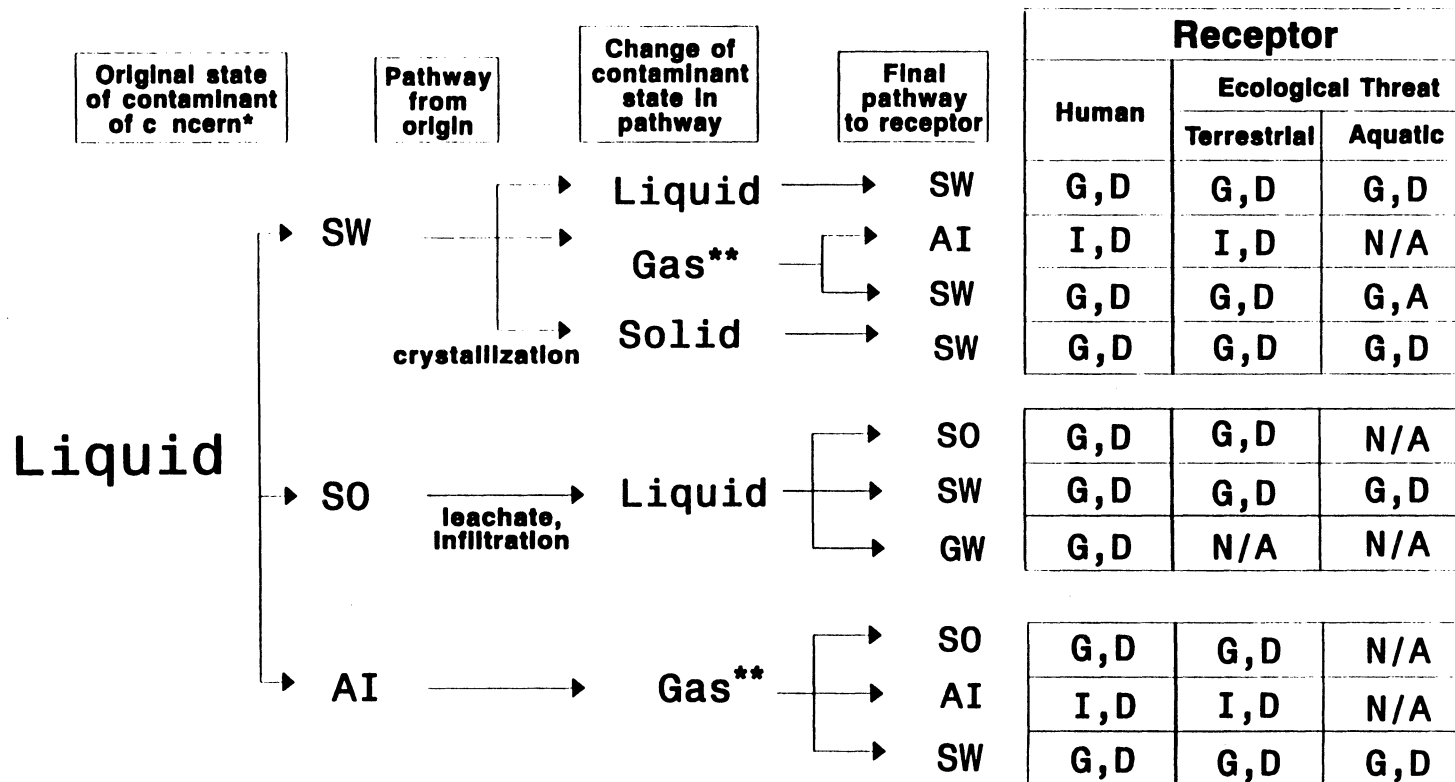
Original state of contaminant of c ncern*

Pathway from origin

Change of contaminant state in pathway

Final pathway to receptor

Liquid

SW

Liquid

Gas**

Solid

crystallization

SO

leachate, infiltration

Liquid

AI

Gas**

| Final pathway to receptor | Human | Ecological Threat: Terrestrial | Ecological Threat: Aquatic |
|---|---|---|---|
| SW | G,D | G,D | G,D |
| AI | I,D | I,D | N/A |
| SW | G,D | G,D | G,A |
| SW | G,D | G,D | G,D |
| SO | G,D | G,D | N/A |
| SW | G,D | G,D | G,D |
| GW | G,D | N/A | N/A |
| SO | G,D | G,D | N/A |
| AI | I,D | I,D | N/A |
| SW | G,D | G,D | G,D |

Receptor